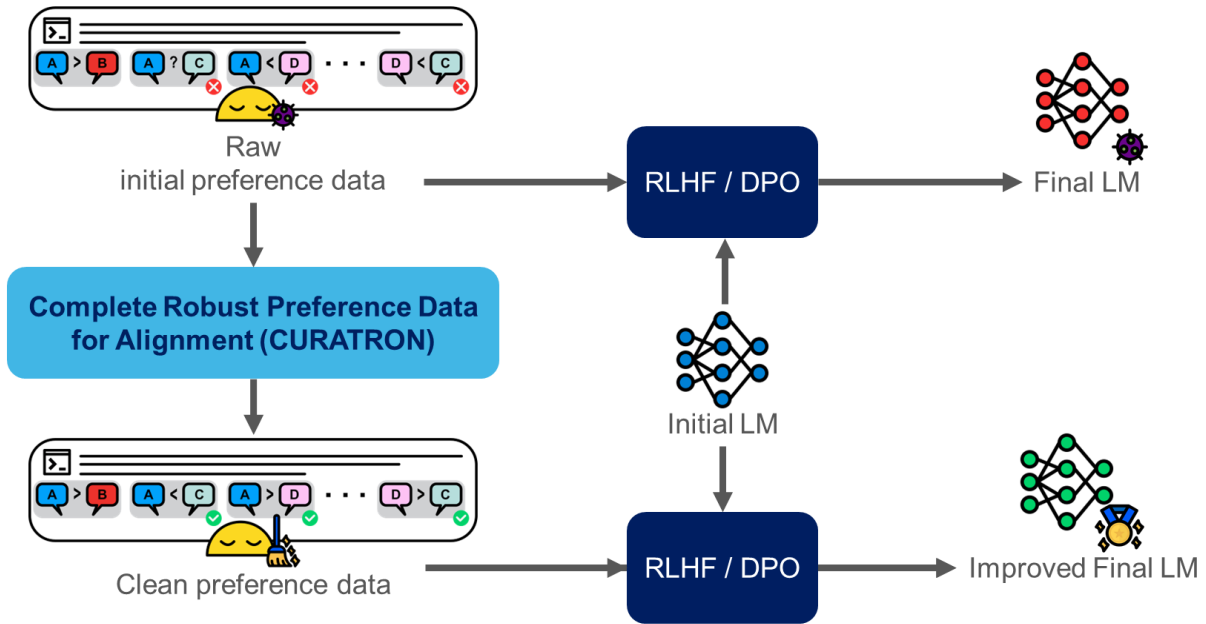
A > B   A ? C   A < D   · · ·   D < C

Raw
initial preference data

RLHF / DPO

Final LM

Complete Robust Preference Data for Alignment (CURATRON)

Initial LM

A > B   A < C   A > D   · · ·   D > C

Clean preference data

RLHF / DPO

Improved Final LM